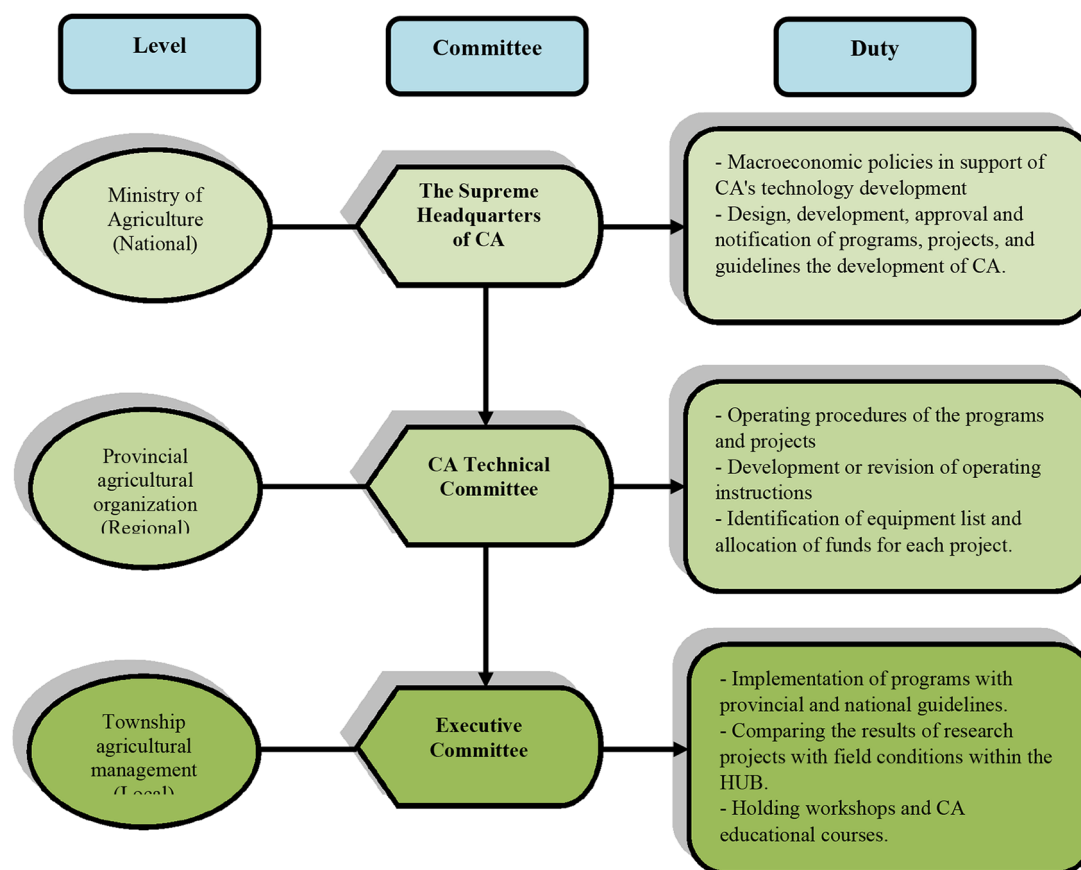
Level

Committee

Duty

Ministry of Agriculture (National)

The Supreme Headquarters of CA

- Macroeconomic policies in support of CA's technology development
- Design, development, approval and notification of programs, projects, and guidelines the development of CA.

Provincial agricultural organization (Regional)

CA Technical Committee

- Operating procedures of the programs and projects
- Development or revision of operating instructions
- Identification of equipment list and allocation of funds for each project.

Township agricultural management (Local)

Executive Committee

- Implementation of programs with provincial and national guidelines.
- Comparing the results of research projects with field conditions within the HUB.
- Holding workshops and CA educational courses.